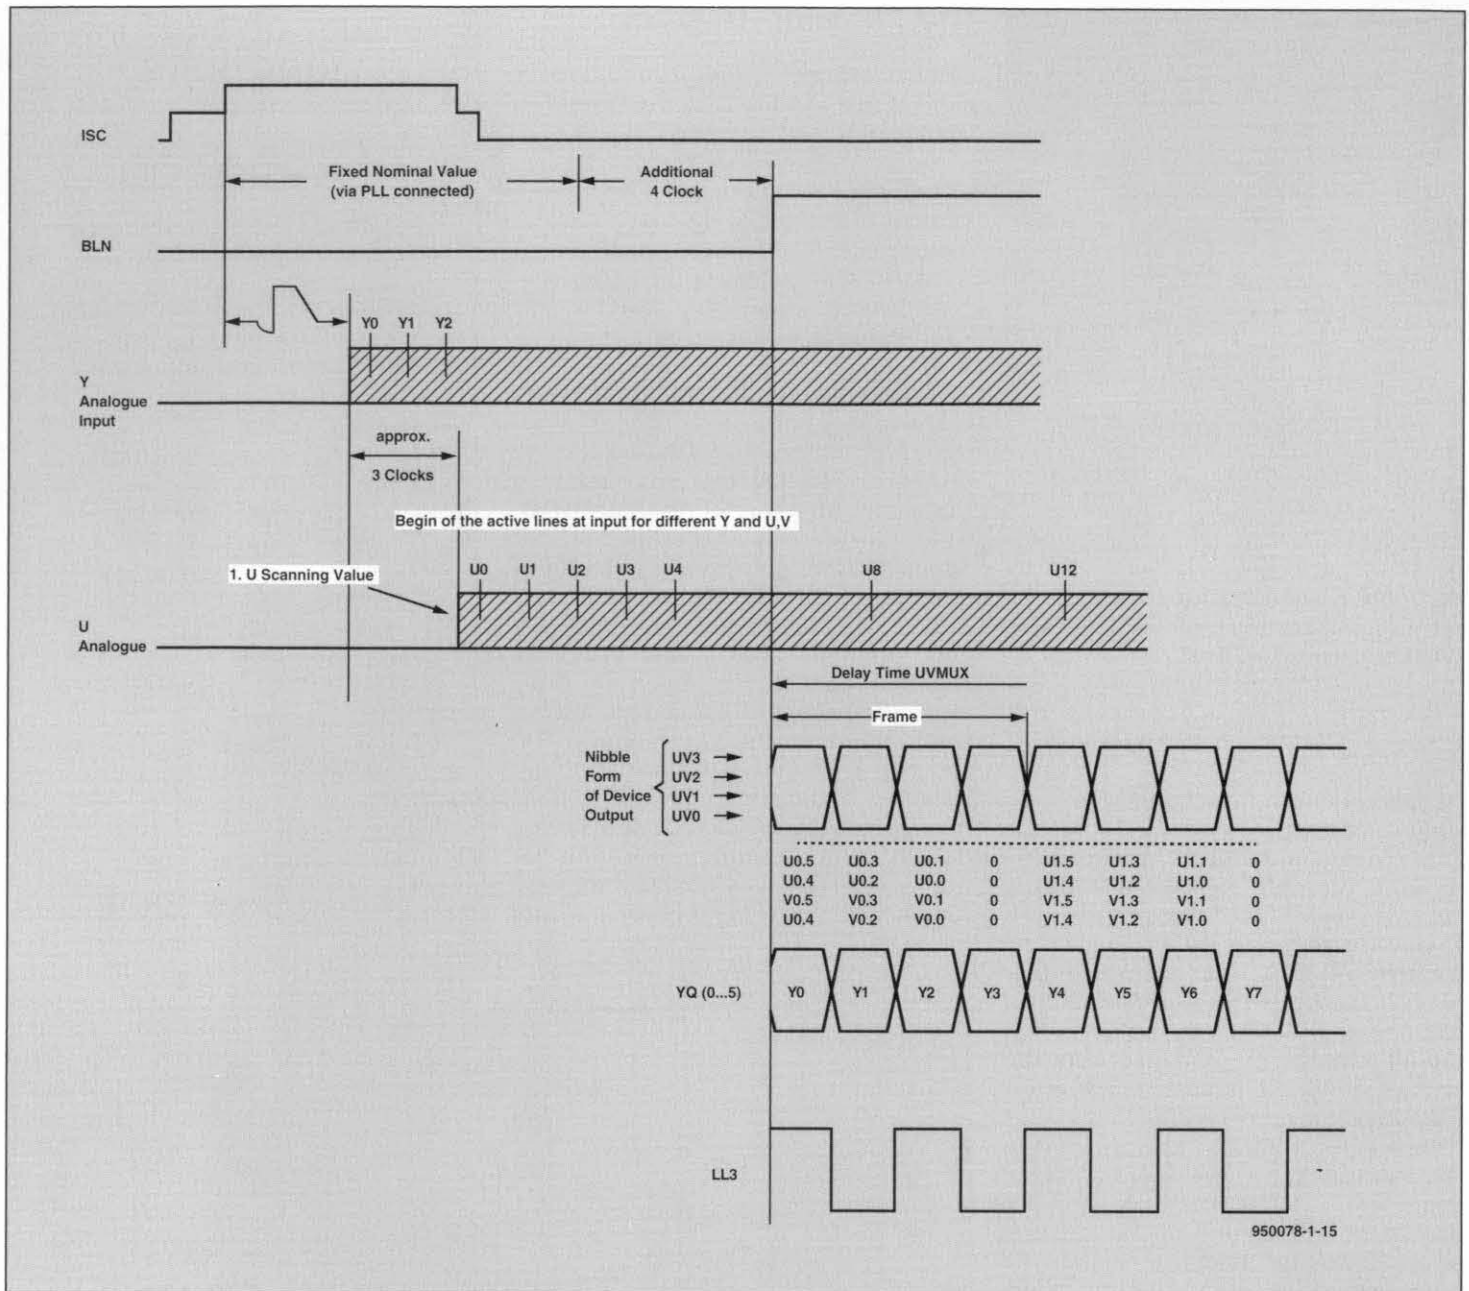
ISC

Fixed Nominal Value (via PLL connected)

Additional 4 Clock

BLN

Y0 Y1 Y2

Y Analogue Input

approx.

3 Clocks

Begin of the active lines at input for different Y and U,V

1. U Scanning Value

U0 U1 U2 U3 U4 U8 U12

U Analogue

Delay Time UVMUX

Frame

Nibble Form of Device Output

UV3
UV2
UV1
UV0

| U0.5 | U0.3 | U0.1 | 0 | U1.5 | U1.3 | U1.1 | 0 |
|---|---|---|---|---|---|---|---|
| U0.4 | U0.2 | U0.0 | 0 | U1.4 | U1.2 | U1.0 | 0 |
| V0.5 | V0.3 | V0.1 | 0 | V1.5 | V1.3 | V1.1 | 0 |
| U0.4 | V0.2 | V0.0 | 0 | V1.4 | V1.2 | V1.0 | 0 |

YQ (0...5)

Y0 Y1 Y2 Y3 Y4 Y5 Y6 Y7

LL3

950078-1-15